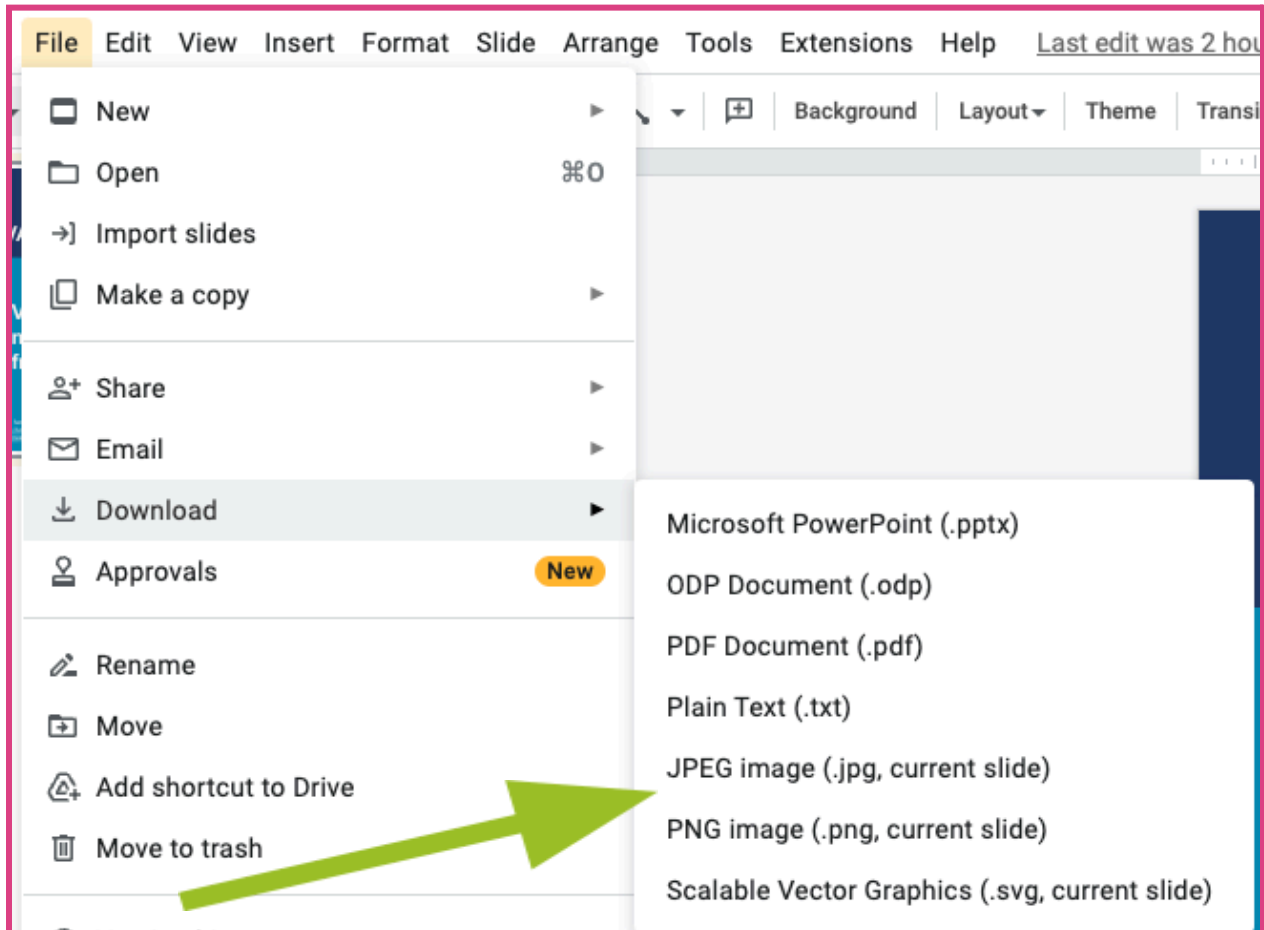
File Edit View Insert Format Slide Arrange Tools Extensions Help Last edit was 2 hou

Background Layout Theme Transi

New
Open ⌘O
Import slides
Make a copy

Share
Email
Download
Approvals New

Rename
Move
Add shortcut to Drive
Move to trash

Microsoft PowerPoint (.pptx)
ODP Document (.odp)
PDF Document (.pdf)
Plain Text (.txt)
JPEG image (.jpg, current slide)
PNG image (.png, current slide)
Scalable Vector Graphics (.svg, current slide)